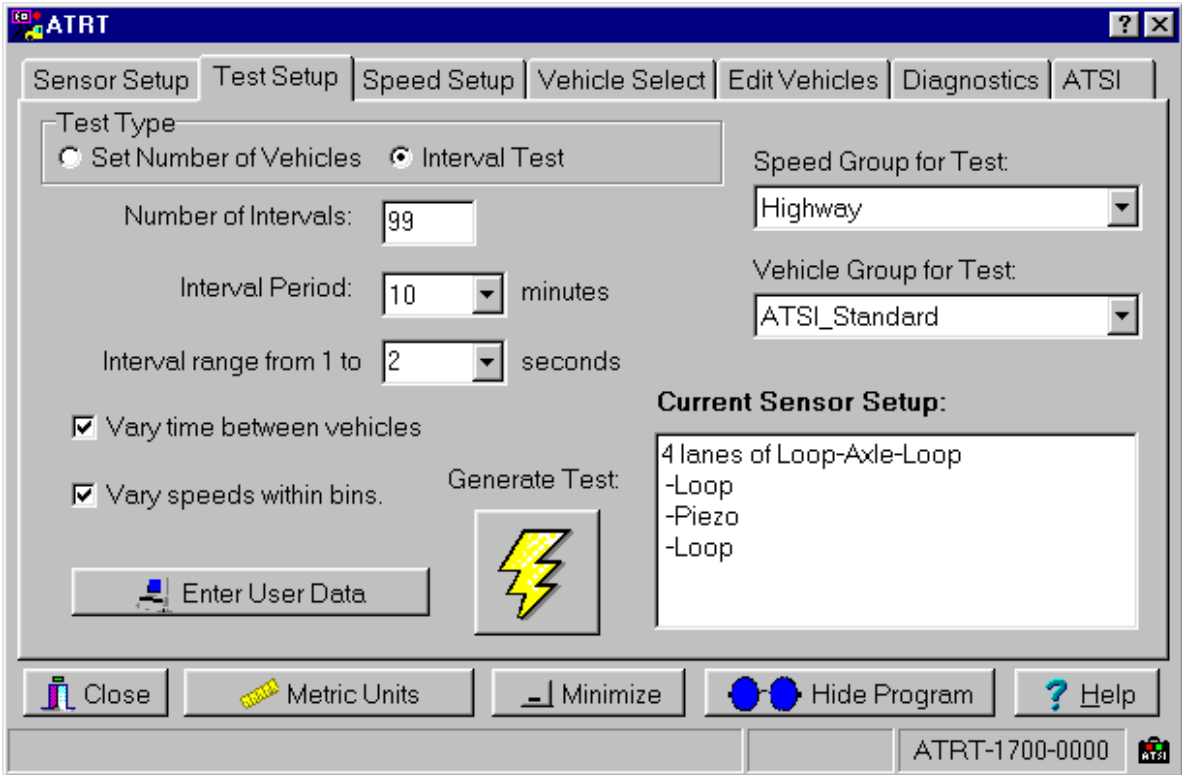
ATRT

?

Sensor Setup | Test Setup | Speed Setup | Vehicle Select | Edit Vehicles | Diagnostics | ATSI

Test Type
Set Number of Vehicles
Interval Test

Number of Intervals: 99

Interval Period: 10 minutes

Interval range from 1 to 2 seconds

Vary time between vehicles

Vary speeds within bins.

Enter User Data

Generate Test:

Speed Group for Test:
Highway

Vehicle Group for Test:
ATSI_Standard

Current Sensor Setup:
4 lanes of Loop-Axle-Loop
-Loop
-Piezo
-Loop

Close
Metric Units
Minimize
Hide Program
Help

ATRT-1700-0000

ATSI